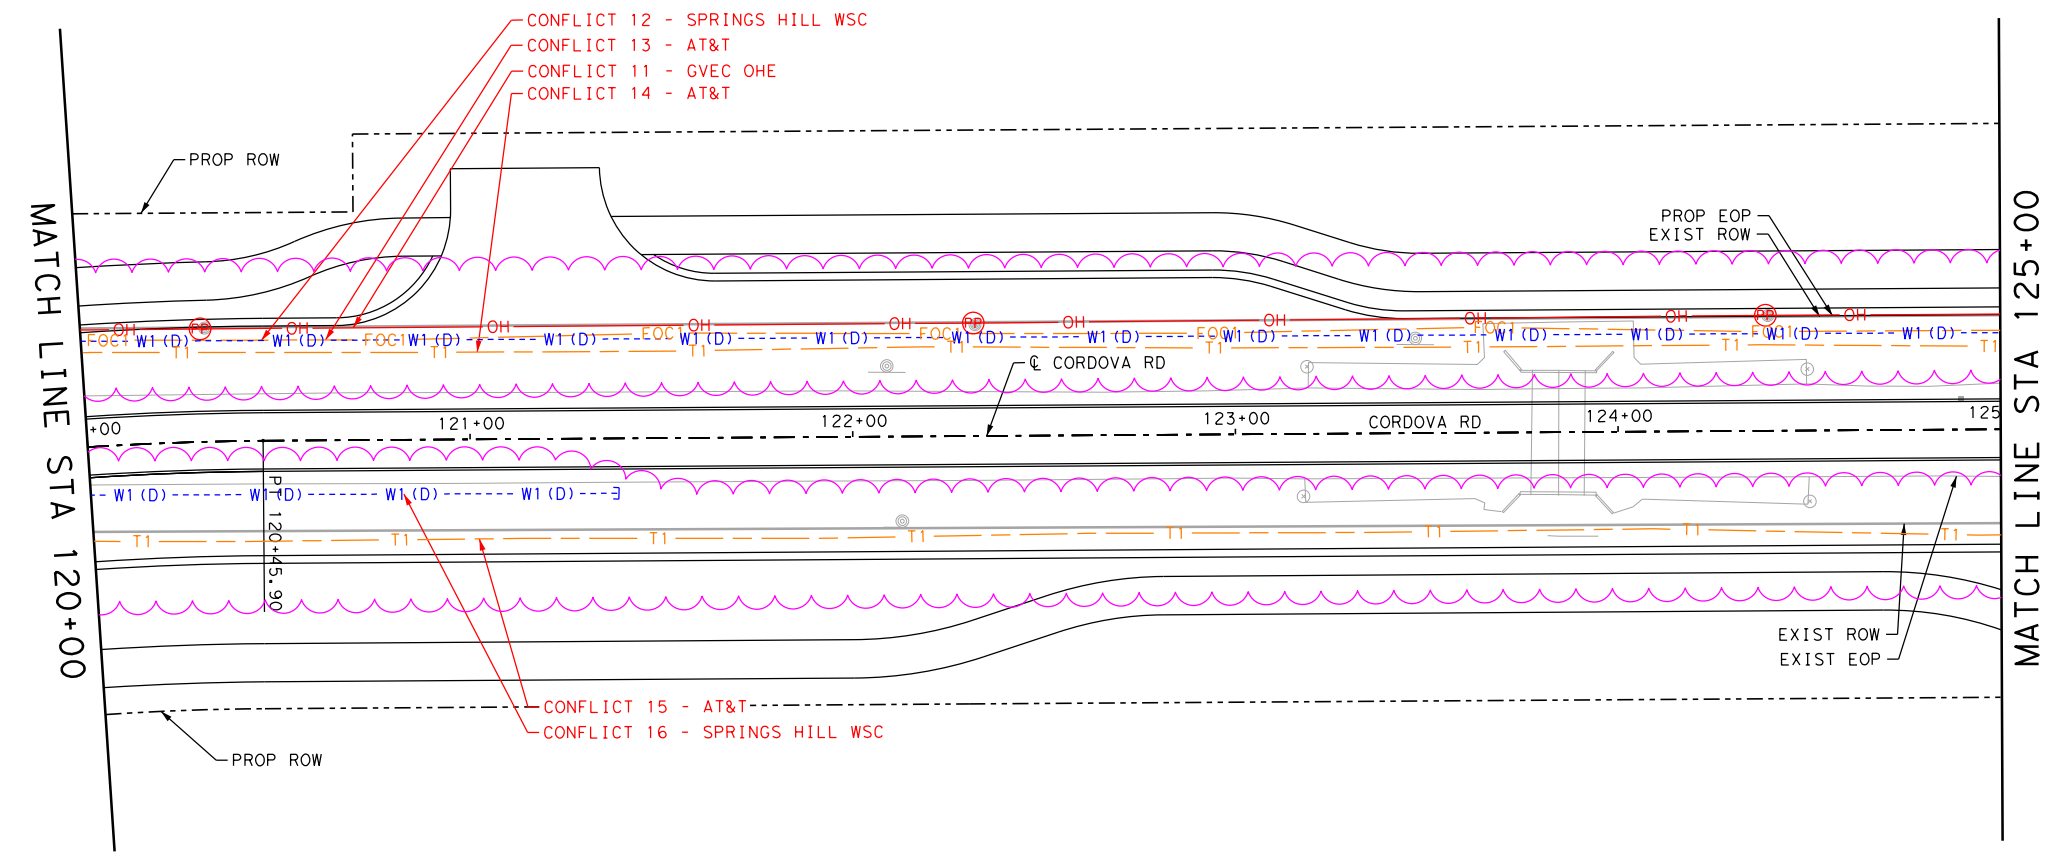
CONFLICT 12 - SPRINGS HILL WSC
CONFLICT 13 - AT&T
CONFLICT 11 - GVEC OHE
CONFLICT 14 - AT&T

PROP ROW

MATCH LINE STA 120+00

PROP EOP
EXIST ROW

MATCH LINE STA 125+00

OH PP OH FOC W1 (D) W1 (D) FOC W1 (D) OH FOC W1 (D) OH W1 (D) OH FOC PP W1 (D) OH W1 (D) FOC W1 (D) OH W1 (D) OH FOC W1 (D) OH W1 (D) PP FOC W1 (D) OH W1 (D)

T1 T1 T1 T1 T1 T1 T1 T1

℄ CORDOVA RD

+00 121+00 122+00 123+00 CORDOVA RD 124+00 125

W1 (D) W1 (D) W1 (D) W1 (D)

PT 120+45.90

T1 T1 T1 T1 T1 T1 T1 T1

EXIST ROW
EXIST EOP

CONFLICT 15 - AT&T
CONFLICT 16 - SPRINGS HILL WSC

PROP ROW